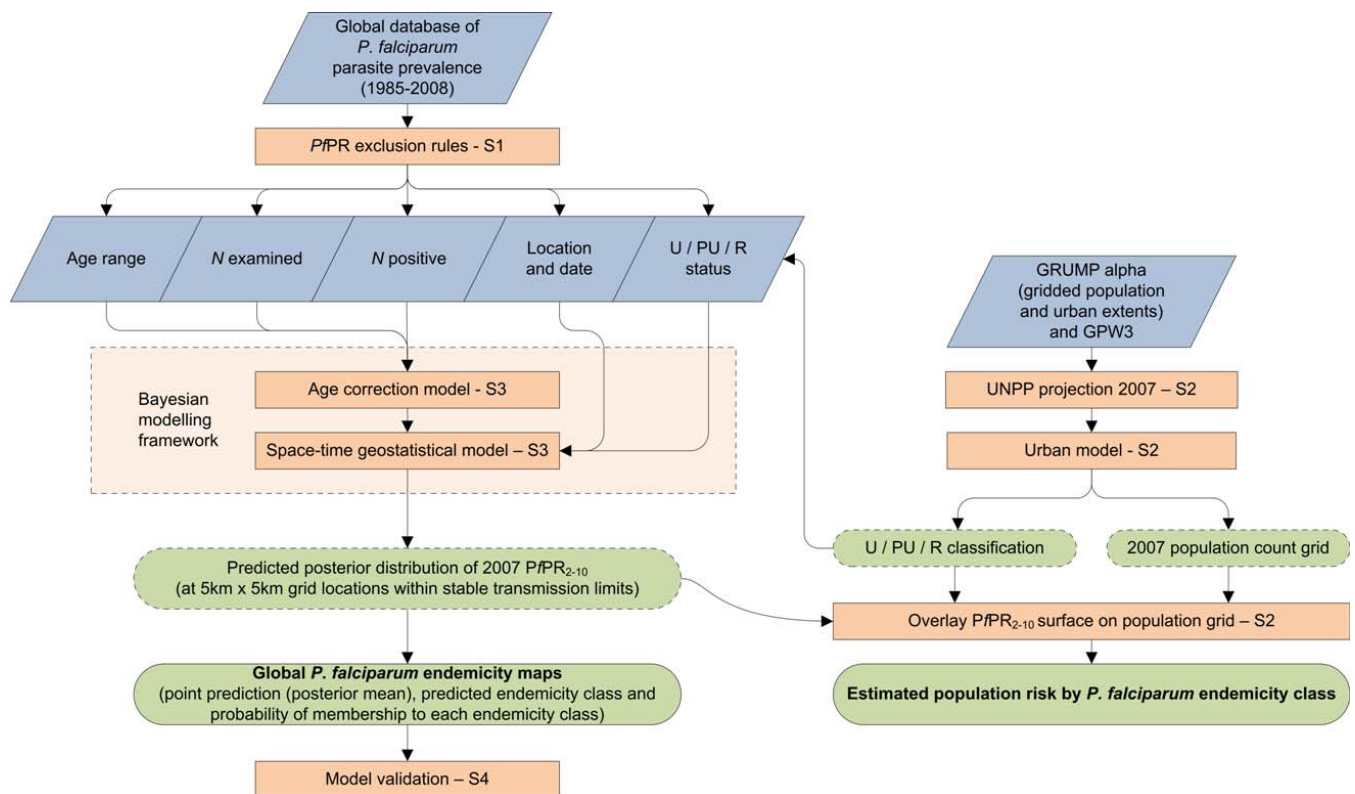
Global database of P. falciparum parasite prevalence (1985-2008)

PfPR exclusion rules - S1

Age range

N examined

N positive

Location and date

U / PU / R status

GRUMP alpha (gridded population and urban extents) and GPW3

Bayesian modelling framework

Age correction model - S3

Space-time geostatistical model – S3

UNPP projection 2007 – S2

Urban model - S2

U / PU / R classification

2007 population count grid

Predicted posterior distribution of 2007 P$f$PR$_{2-10}$ (at 5km x 5km grid locations within stable transmission limits)

Overlay P$f$PR$_{2-10}$ surface on population grid – S2

Global P. falciparum endemicity maps (point prediction (posterior mean), predicted endemicity class and probability of membership to each endemicity class)

Estimated population risk by P. falciparum endemicity class

Model validation – S4